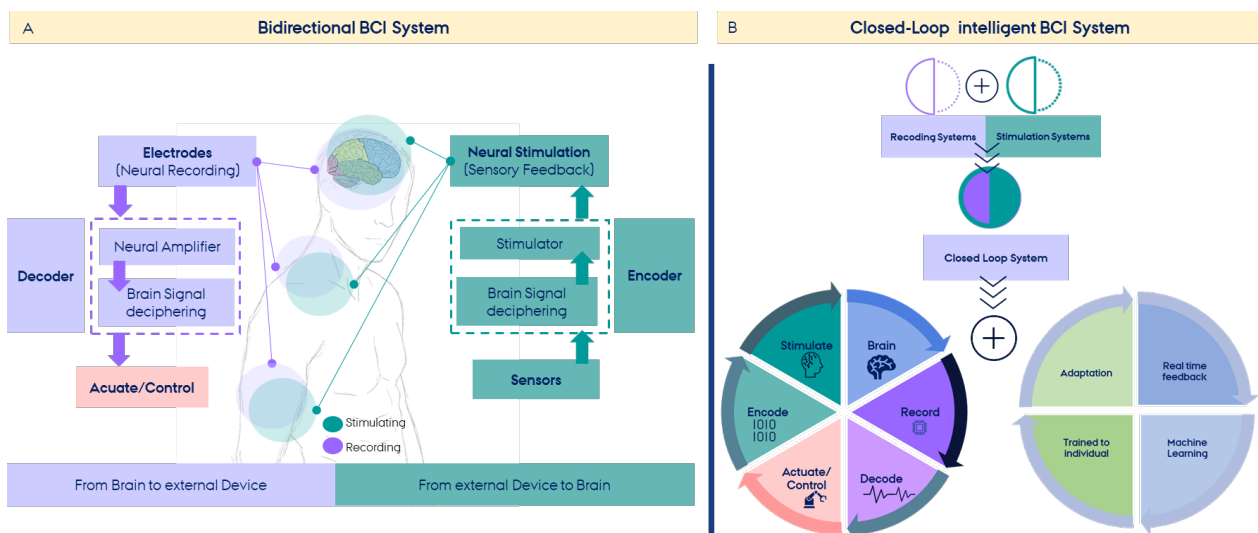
A

Bidirectional BCI System

Electrodes (Neural Recording)

Neural Stimulation (Sensory Feedback)

Decoder

Neural Amplifier

Brain Signal deciphering

Acuate/Control

Stimulator

Brain Signal deciphering

Encoder

Sensors

Stimulating

Recording

From Brain to external Device

From external Device to Brain

B

Closed-Loop intelligent BCI System

Recoding Systems

Stimulation Systems

Closed Loop System

Stimulate

Brain

Record

Decode

Actuate/ Control

Encode 1010 1010

Adaptation

Real time feedback

Trained to individual

Machine Learning